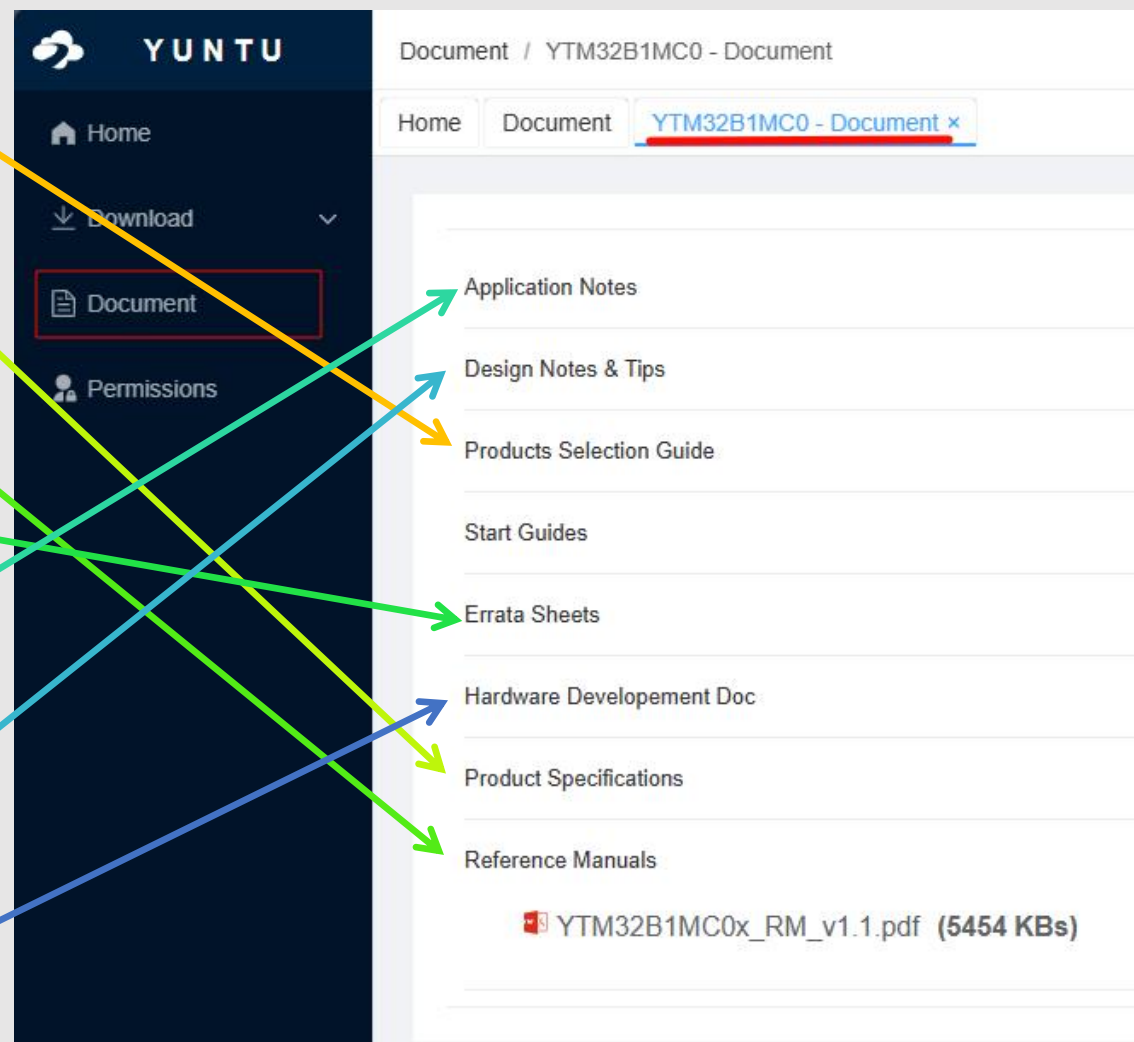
YUNTU

Home

Download

Document

Permissions

Document / YTM32B1MC0 - Document

Home | Document | YTM32B1MC0 - Document ×

Application Notes

Design Notes & Tips

Products Selection Guide

Start Guides

Errata Sheets

Hardware Developement Doc

Product Specifications

Reference Manuals

YTM32B1MC0x_RM_v1.1.pdf **(5454 KBs)**